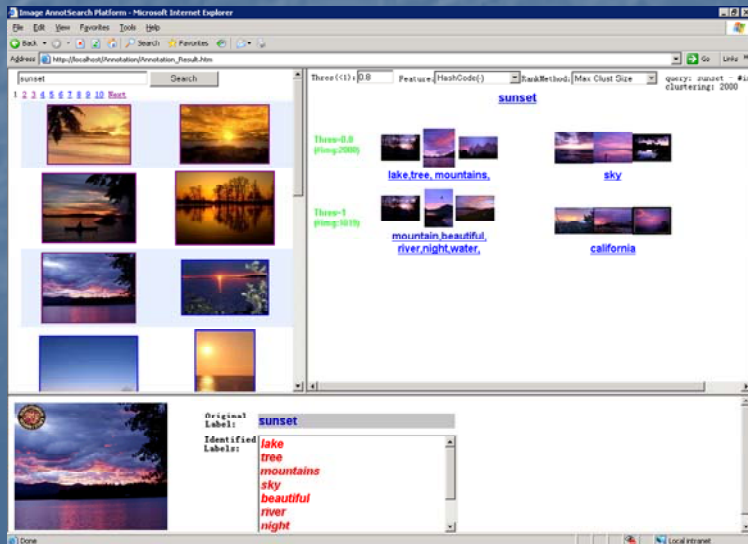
Image AnnotSearch Platform - Microsoft Internet Explorer

File Edit View Favorites Tools Help

Back Search Favorites

Address http://localhost/Annotation/Annotation_Result.htm Go Links

sunset Search

1 2 3 4 5 6 7 8 9 10 Next

Thres(<1): 0.8 Feature: HashCode() RankMethod: Max Clust Size

query: sunset - #in clustering: 2000

sunset

Thres=0.8 (#img:2000)

lake,tree, mountains,

sky

Thres=1 (#img:1010)

mountain,beautiful, river,night,water,

california

Original Label: sunset

Identified Labels: lake tree mountains sky beautiful river night

Done Local intranet